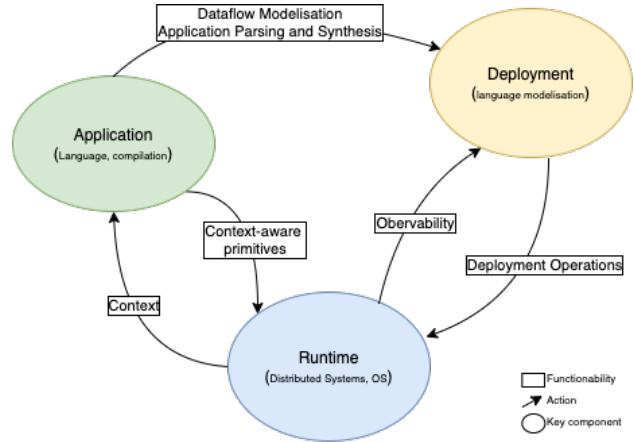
Dataflow Modelisation
Application Parsing and Synthesis

Deployment
(language modelisation)

Application
(Language, compilation)

Context-aware primitives

Obervability

Deployment Operations

Context

Runtime
(Distributed Systems, OS)

Functionability
Action
Key component